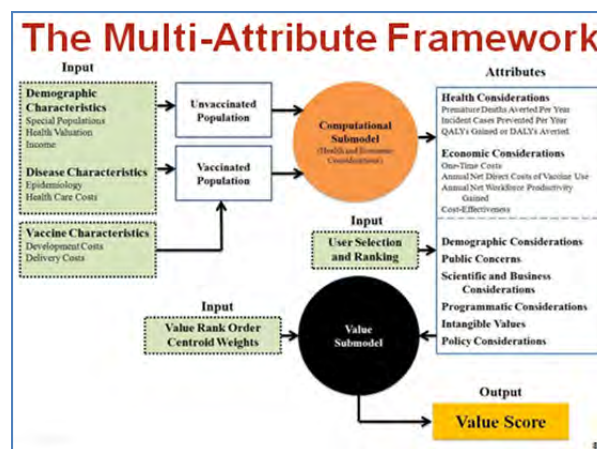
The Multi-Attribute Framework

Input

Demographic Characteristics
Special Populations
Health Valuation
Income

Disease Characteristics
Epidemiology
Health Care Costs

Vaccine Characteristics
Development Costs
Delivery Costs

Unvaccinated Population

Vaccinated Population

Computational Submodel
(Health and Economic Considerations)

Attributes

Health Considerations
Premature Deaths Averted Per Year
Incident Cases Prevented Per Year
QALYs Gained or DALYs Averted

Economic Considerations
One-Time Costs
Annual Net Direct Costs of Vaccine Use
Annual Net Workforce Productivity Gained
Cost-Effectiveness

Input

User Selection and Ranking

Demographic Considerations
Public Concerns
Scientific and Business Considerations
Programmatic Considerations
Intangible Values
Policy Considerations

Input

Value Rank Order Centroid Weights

Value Submodel

Output

Value Score